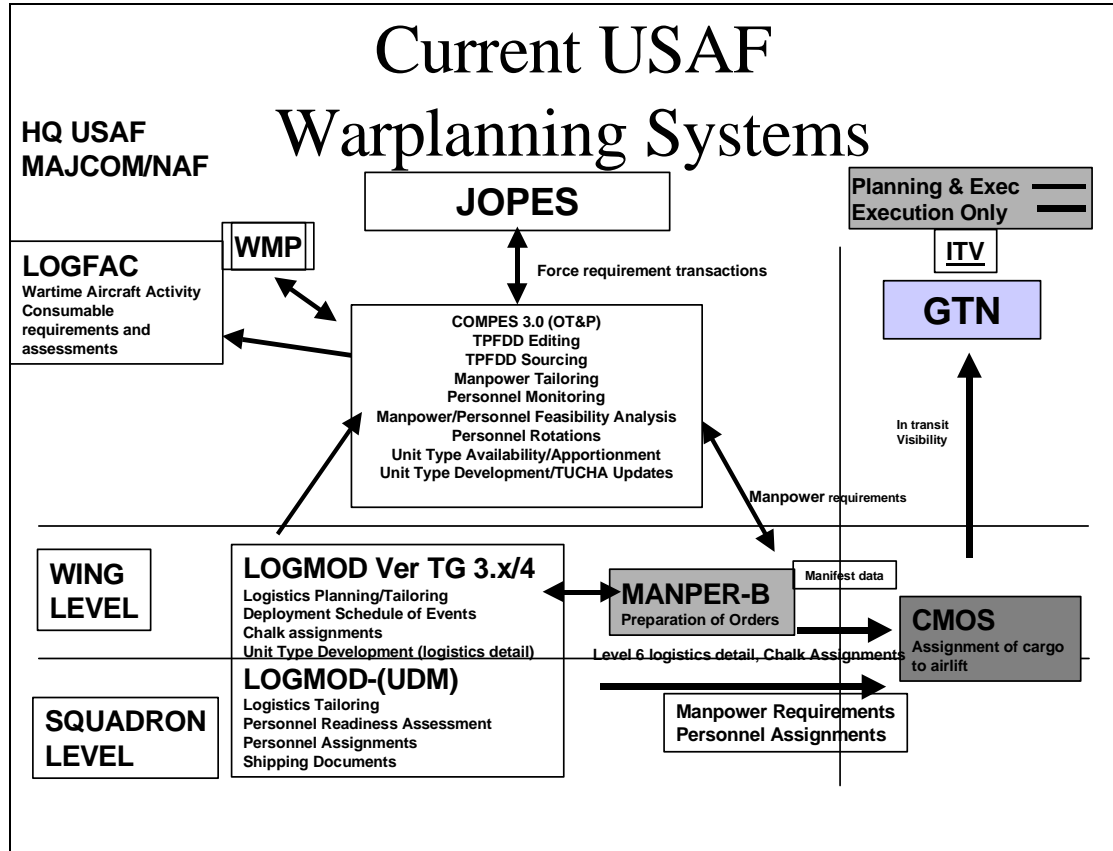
Current USAF Warplanning Systems

HQ USAF
MAJCOM/NAF

JOPES

Planning & Exec
Execution Only

WMP

LOGFAC
Wartime Aircraft Activity
Consumable requirements and assessments

Force requirement transactions

ITV

GTN

COMPES 3.0 (OT&P)
TPFDD Editing
TPFDD Sourcing
Manpower Tailoring
Personnel Monitoring
Manpower/Personnel Feasibility Analysis
Personnel Rotations
Unit Type Availability/Apportionment
Unit Type Development/TUCHA Updates

In transit Visibility

Manpower requirements

WING LEVEL

LOGMOD Ver TG 3.x/4
Logistics Planning/Tailoring
Deployment Schedule of Events
Chalk assignments
Unit Type Development (logistics detail)

MANPER-B
Preparation of Orders

Manifest data

CMOS
Assignment of cargo to airlift

Level 6 logistics detail, Chalk Assignments

SQUADRON LEVEL

LOGMOD-(UDM)
Logistics Tailoring
Personnel Readiness Assessment
Personnel Assignments
Shipping Documents

Manpower Requirements
Personnel Assignments